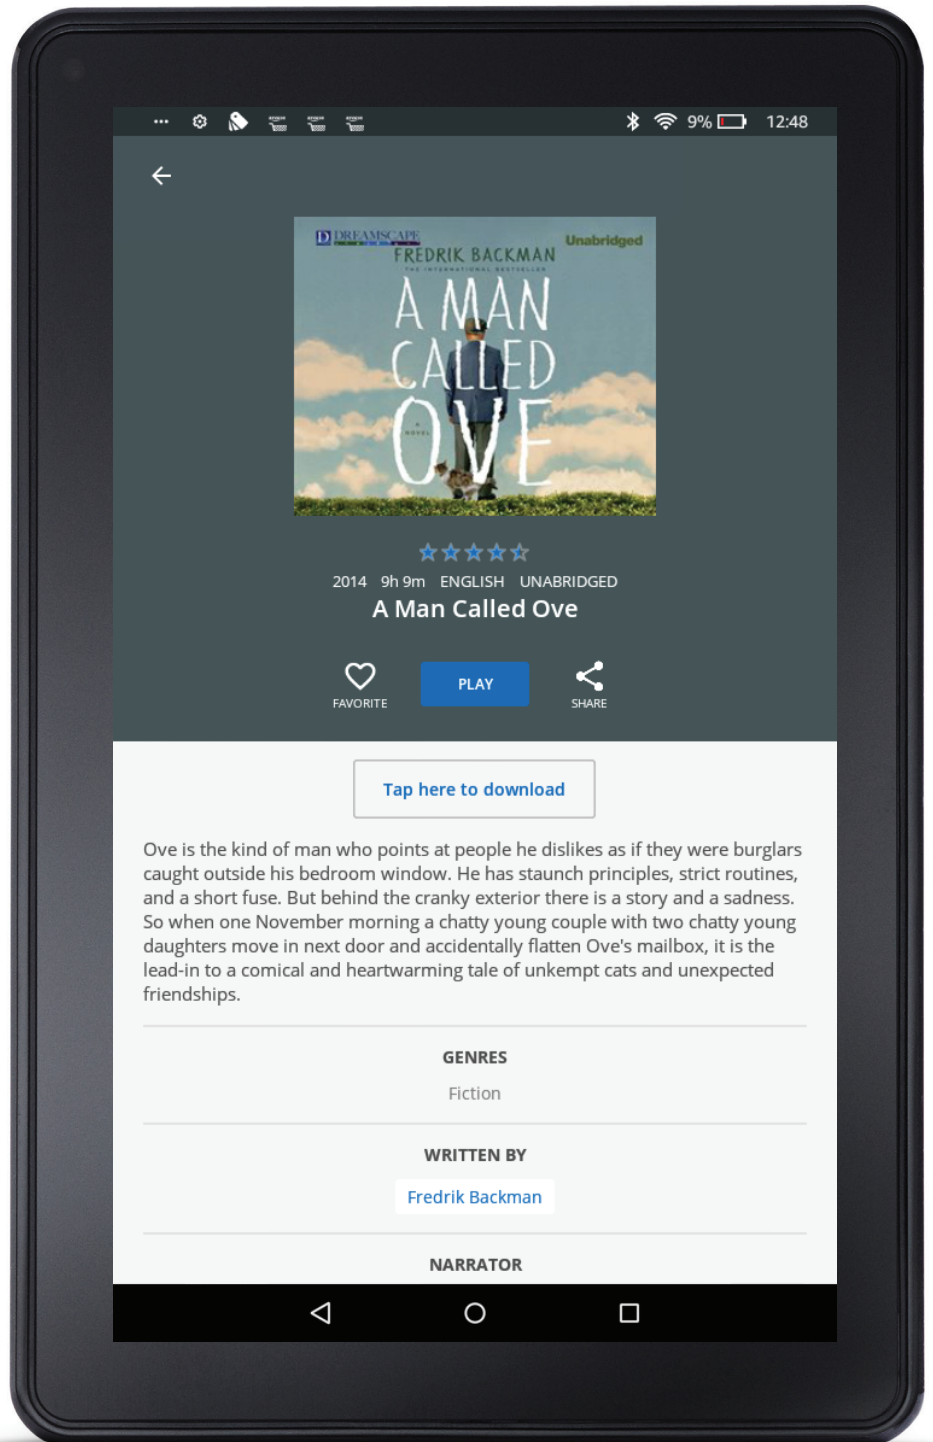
9% 12:48

DREAMSCAPE
FREDRIK BACKMAN
Unabridged
THE INTERNATIONAL BESTSELLER
A MAN CALLED OVE
A NOVEL

2014 9h 9m ENGLISH UNABRIDGED
A Man Called Ove

FAVORITE
PLAY
SHARE

Tap here to download

Ove is the kind of man who points at people he dislikes as if they were burglars caught outside his bedroom window. He has staunch principles, strict routines, and a short fuse. But behind the cranky exterior there is a story and a sadness. So when one November morning a chatty young couple with two chatty young daughters move in next door and accidentally flatten Ove's mailbox, it is the lead-in to a comical and heartwarming tale of unkempt cats and unexpected friendships.

GENRES
Fiction

WRITTEN BY
Fredrik Backman

NARRATOR